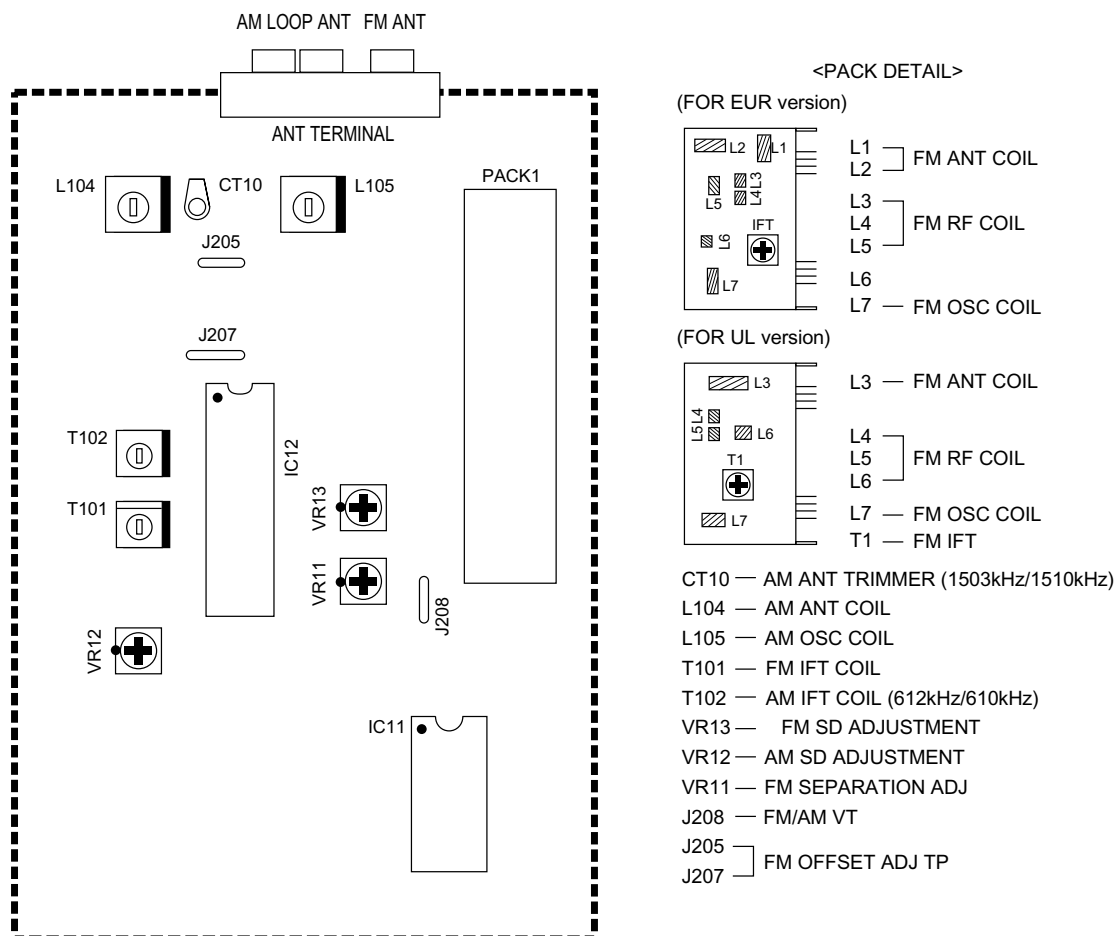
AM LOOP ANT FM ANT

ANT TERMINAL

L104 CT10 L105

J205

PACK1

J207

T102

IC12

T101

VR13

VR11

J208

VR12

IC11

<PACK DETAIL>

(FOR EUR version)

L2 L1

L5 L4 L3

IFT

L6

L7

L1
L2 FM ANT COIL

L3
L4 FM RF COIL
L5

L6

L7 — FM OSC COIL

(FOR UL version)

L3

L5 L4 L6

T1

L7

L3 — FM ANT COIL

L4
L5 FM RF COIL
L6

L7 — FM OSC COIL

T1 — FM IFT

CT10 — AM ANT TRIMMER (1503kHz/1510kHz)

L104 — AM ANT COIL

L105 — AM OSC COIL

T101 — FM IFT COIL

T102 — AM IFT COIL (612kHz/610kHz)

VR13 — FM SD ADJUSTMENT

VR12 — AM SD ADJUSTMENT

VR11 — FM SEPARATION ADJ

J208 — FM/AM VT

J205
J207 FM OFFSET ADJ TP